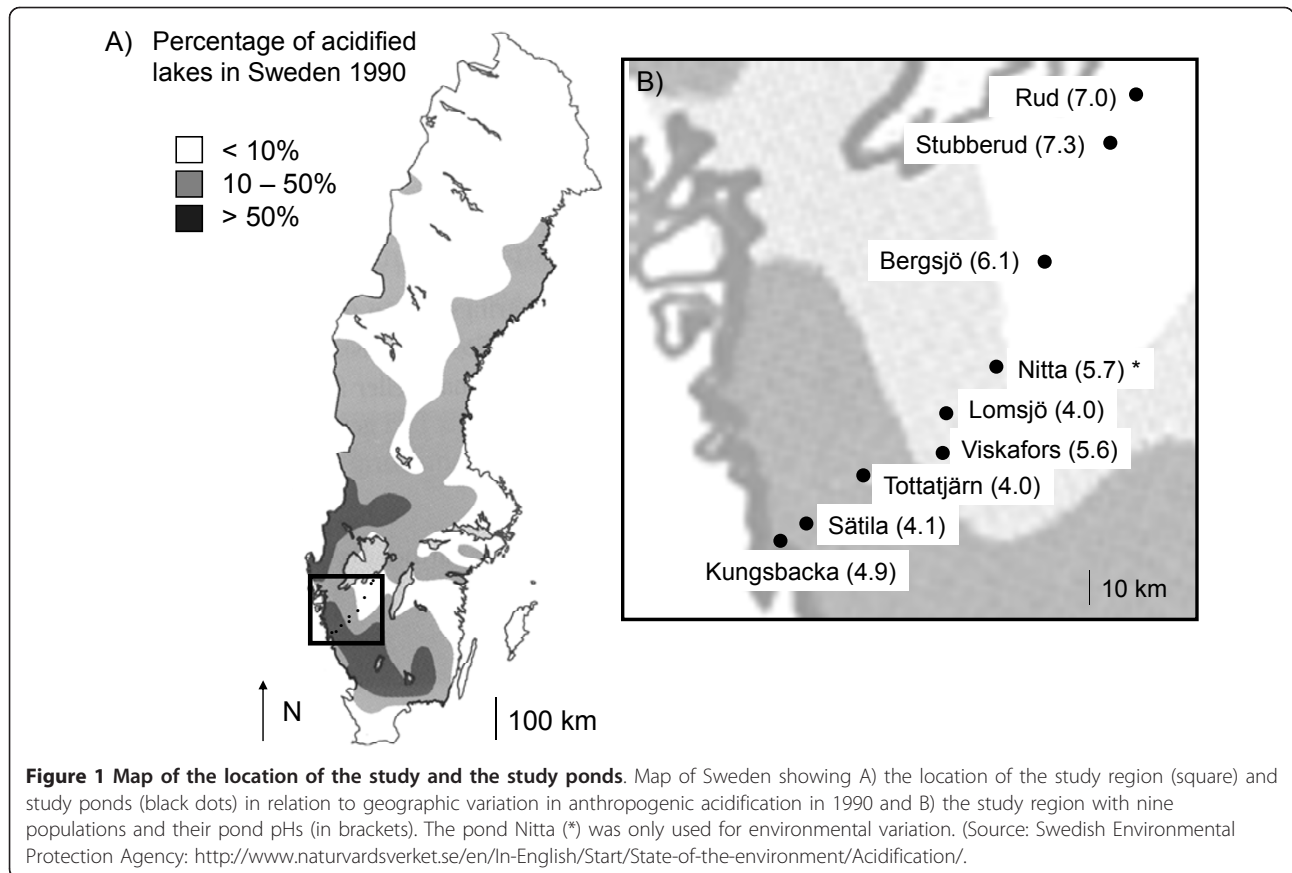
A) Percentage of acidified lakes in Sweden 1990

< 10%
10 – 50%
> 50%

N

100 km

B)

Rud (7.0)
Stubberud (7.3)
Bergsjö (6.1)
Nitta (5.7) *
Lomsjö (4.0)
Viskafors (5.6)
Tottatjärn (4.0)
Sätila (4.1)
Kungsbacka (4.9)

10 km

**Figure 1 Map of the location of the study and the study ponds**. Map of Sweden showing A) the location of the study region (square) and study ponds (black dots) in relation to geographic variation in anthropogenic acidification in 1990 and B) the study region with nine populations and their pond pHs (in brackets). The pond Nitta (*) was only used for environmental variation. (Source: Swedish Environmental Protection Agency: http://www.naturvardsverket.se/en/In-English/Start/State-of-the-environment/Acidification/.